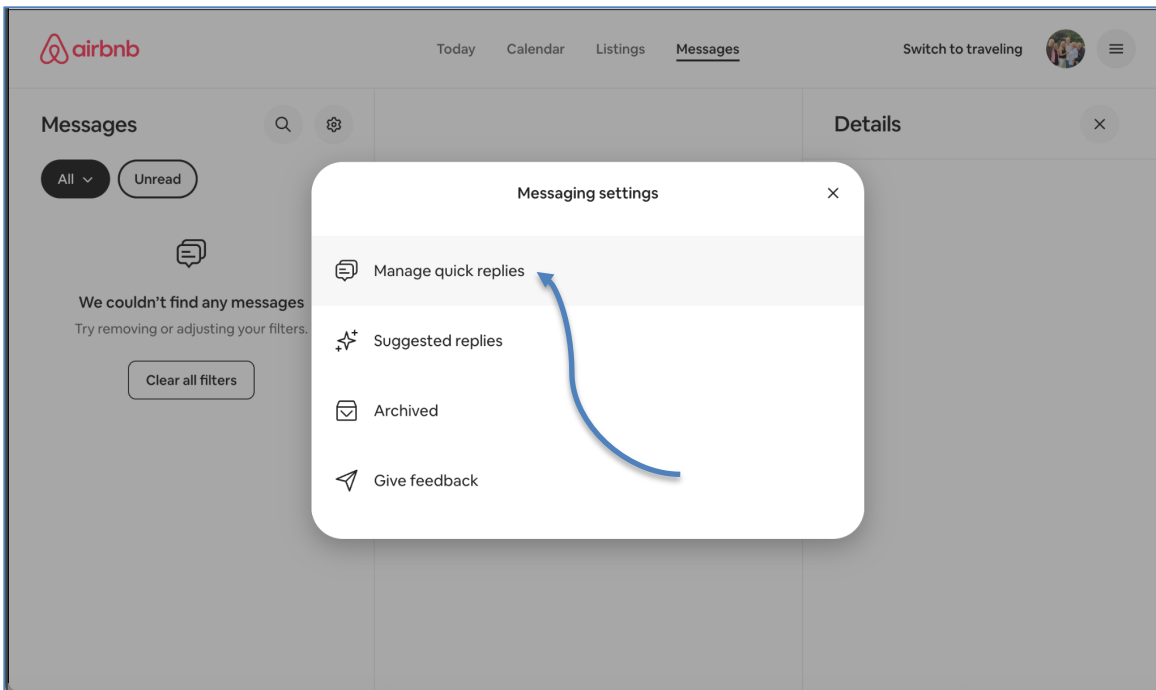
airbnb

Today Calendar Listings Messages

Switch to traveling

Messages

All Unread

We couldn't find any messages
Try removing or adjusting your filters.

Clear all filters

Details

Messaging settings

Manage quick replies

Suggested replies

Archived

Give feedback